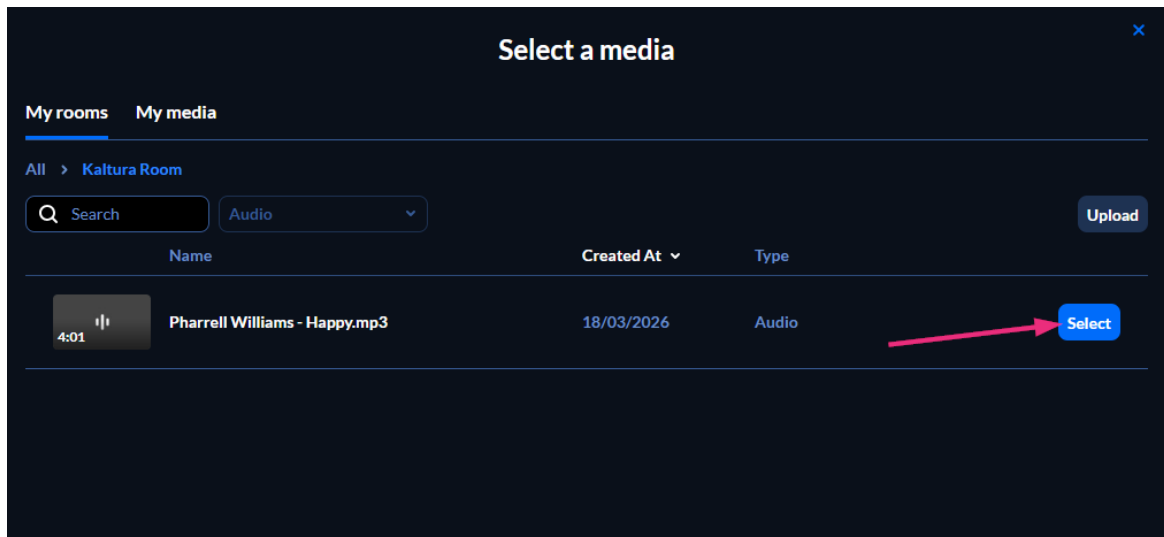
Select a media

×

My rooms My media

All > Kaltura Room

Search

Audio

Upload

| | Name | Created At | Type | |
|---|---|---|---|---|
| 4:01 | Pharrell Williams - Happy.mp3 | 18/03/2026 | Audio | Select |